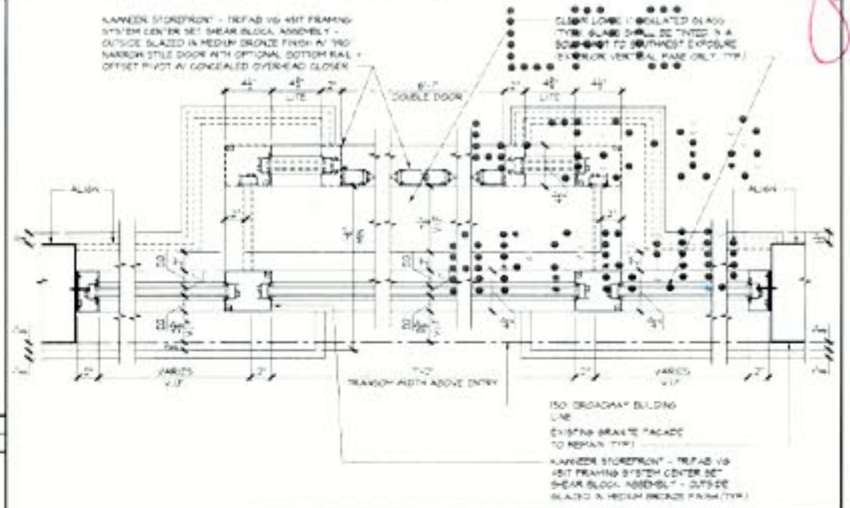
KAWNEER STOREFRONT - TRIFAB VG 451T FRAMING SYSTEM CENTER SET SHEAR BLOCK ASSEMBLY - OUTSIDE GLAZED IN MEDIUM BRONZE FINISH W/ 190 NARROW STILE DOOR WITH OPTIONAL BOTTOM RAIL + OFFSET PIVOT W/ CONCEALED OVERHEAD CLOSER.

CLEAR LOW-E INSULATED GLASS (TYP). GLASS SHALL BE TINTED IS A SOUTHEAST TO SOUTHEAST EXPOSURE EXTERIOR VERTICAL FACE ONLY (TYP.)

4'-7" DOUBLE DOOR

4'' LITE

4'' LITE

ALIGN

ALIGN

VARIES V.I.F.

VARIES V.I.F.

7'-0" TRANSOM WIDTH ABOVE ENTRY

150 BROADWAY BUILDING LINE

EXISTING GRANITE FACADE TO REMAIN (TYP.)

KAWNEER STOREFRONT - TRIFAB VG 451T FRAMING SYSTEM CENTER SET SHEAR BLOCK ASSEMBLY - OUTSIDE GLAZED IN MEDIUM BRONZE FINISH (TYP.)